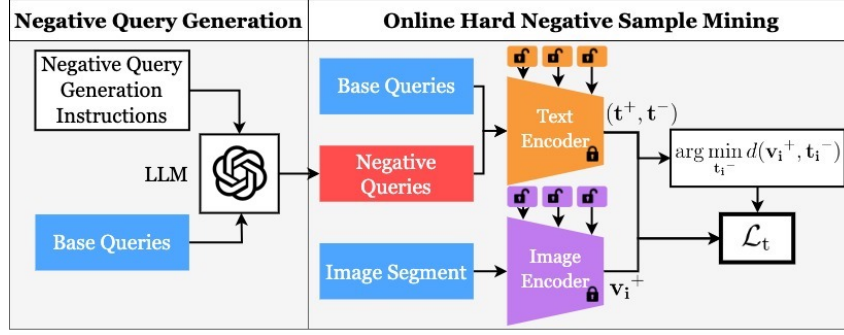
Negative Query Generation

Online Hard Negative Sample Mining

Negative Query Generation Instructions

LLM

Base Queries

Base Queries

Negative Queries

Image Segment

Text Encoder

Image Encoder

$(\mathbf{t}^+, \mathbf{t}^-)$

$\arg\min_{\mathbf{t_i}^-} d(\mathbf{v_i}^+, \mathbf{t_i}^-)$

$\mathbf{v_i}^+$

$\mathcal{L}_\mathrm{t}$